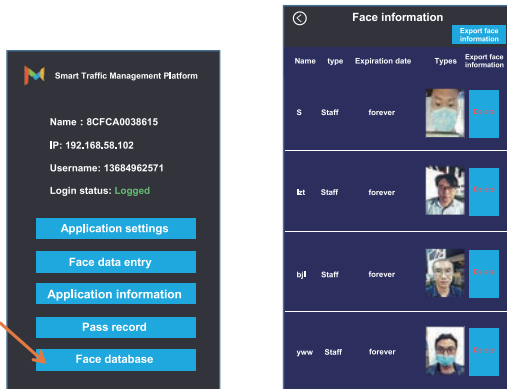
Smart Traffic Management Platform

Name : 8CFCA0038615

IP: 192.168.58.102

Username: 13684962571

Login status: Logged

Application settings

Face data entry

Application information

Pass record

Face database

Face information

Export face information

| Name | type | Expiration date | Types | Export face information |
|---|---|---|---|---|
| S | Staff | forever | | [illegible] |
| lzt | Staff | forever | | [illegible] |
| bjl | Staff | forever | | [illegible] |
| yww | Staff | forever | | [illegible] |